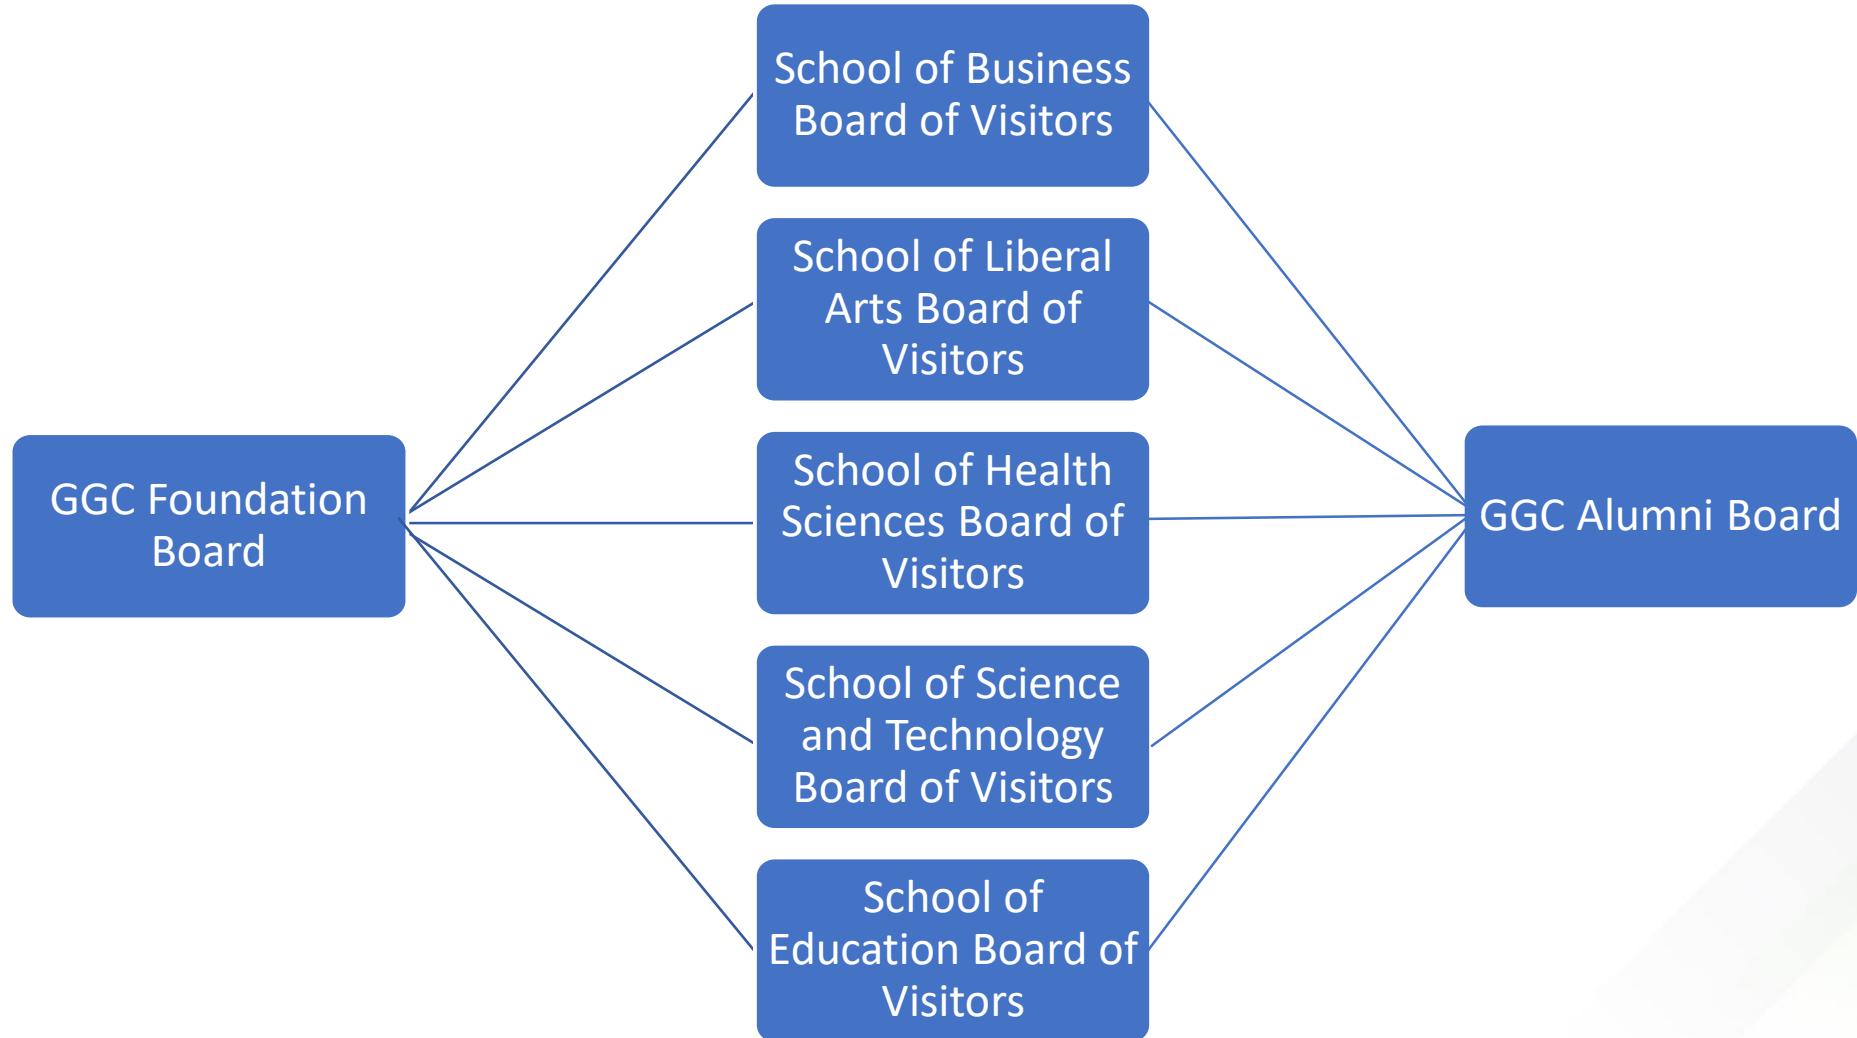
GGC Foundation Board

School of Business Board of Visitors

School of Liberal Arts Board of Visitors

School of Health Sciences Board of Visitors

School of Science and Technology Board of Visitors

School of Education Board of Visitors

GGC Alumni Board